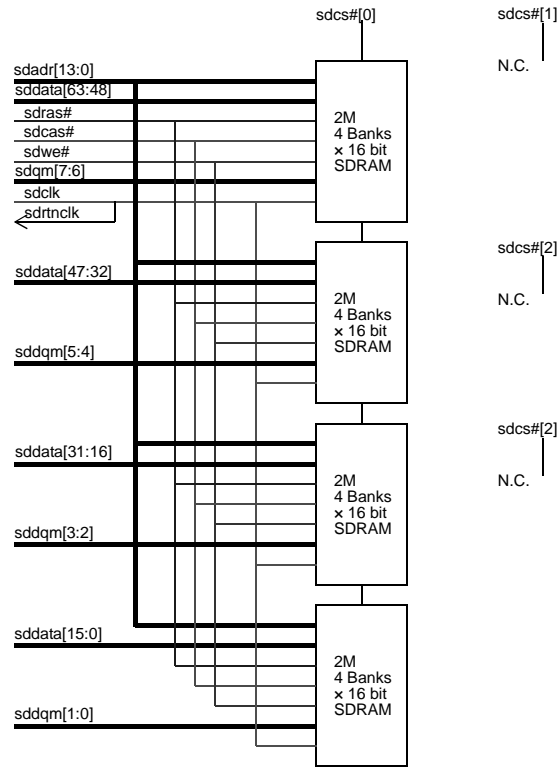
sdcs#[0]

sdcs#[1]

N.C.

sdadr[13:0]
sddata[63:48]
sdras#
sdcas#
sdwe#
sdqm[7:6]
sdclk
sdrtnclk

2M
4 Banks
× 16 bit
SDRAM

sdcs#[2]

N.C.

sddata[47:32]

2M
4 Banks
× 16 bit
SDRAM

sddqm[5:4]

sdcs#[2]

N.C.

sddata[31:16]

2M
4 Banks
× 16 bit
SDRAM

sddqm[3:2]

sddata[15:0]

2M
4 Banks
× 16 bit
SDRAM

sddqm[1:0]